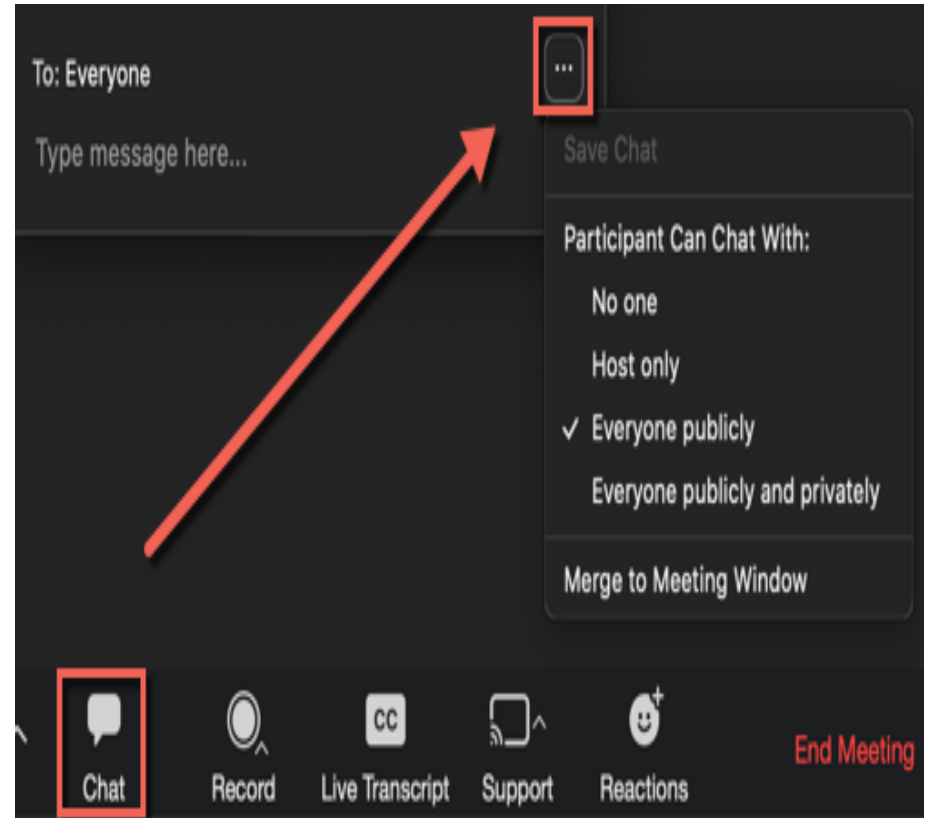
To: Everyone

...

Type message here...

Save Chat

Participant Can Chat With:

No one

Host only

✓ Everyone publicly

Everyone publicly and privately

Merge to Meeting Window

Chat

Record

CC

Live Transcript

Support

Reactions

End Meeting